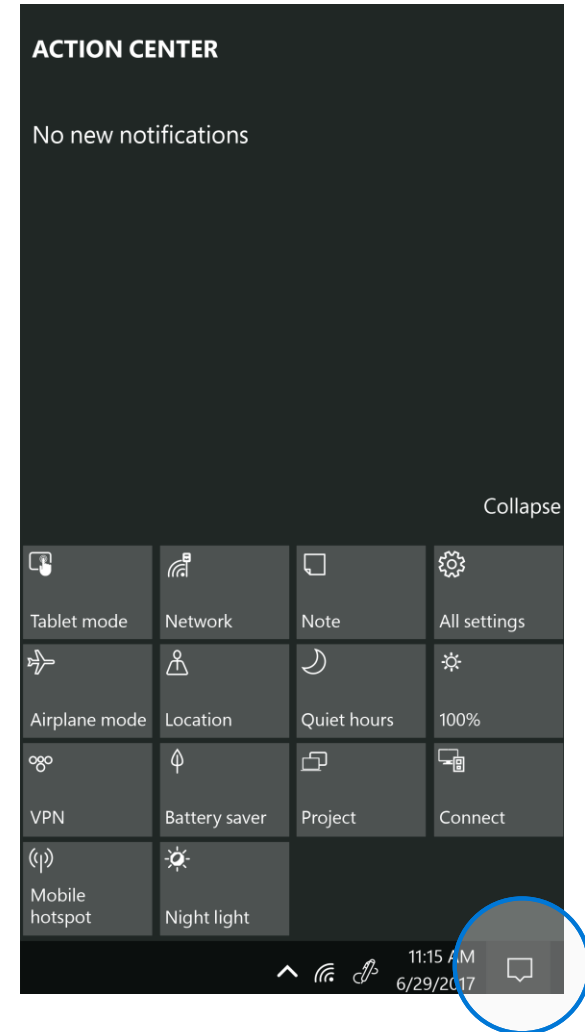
ACTION CENTER

No new notifications

Collapse

| Tablet mode | Network | Note | All settings |
|---|---|---|---|
| Airplane mode | Location | Quiet hours | 100% |
| VPN | Battery saver | Project | Connect |
| Mobile hotspot | Night light | | |

11:15 AM
6/29/2017